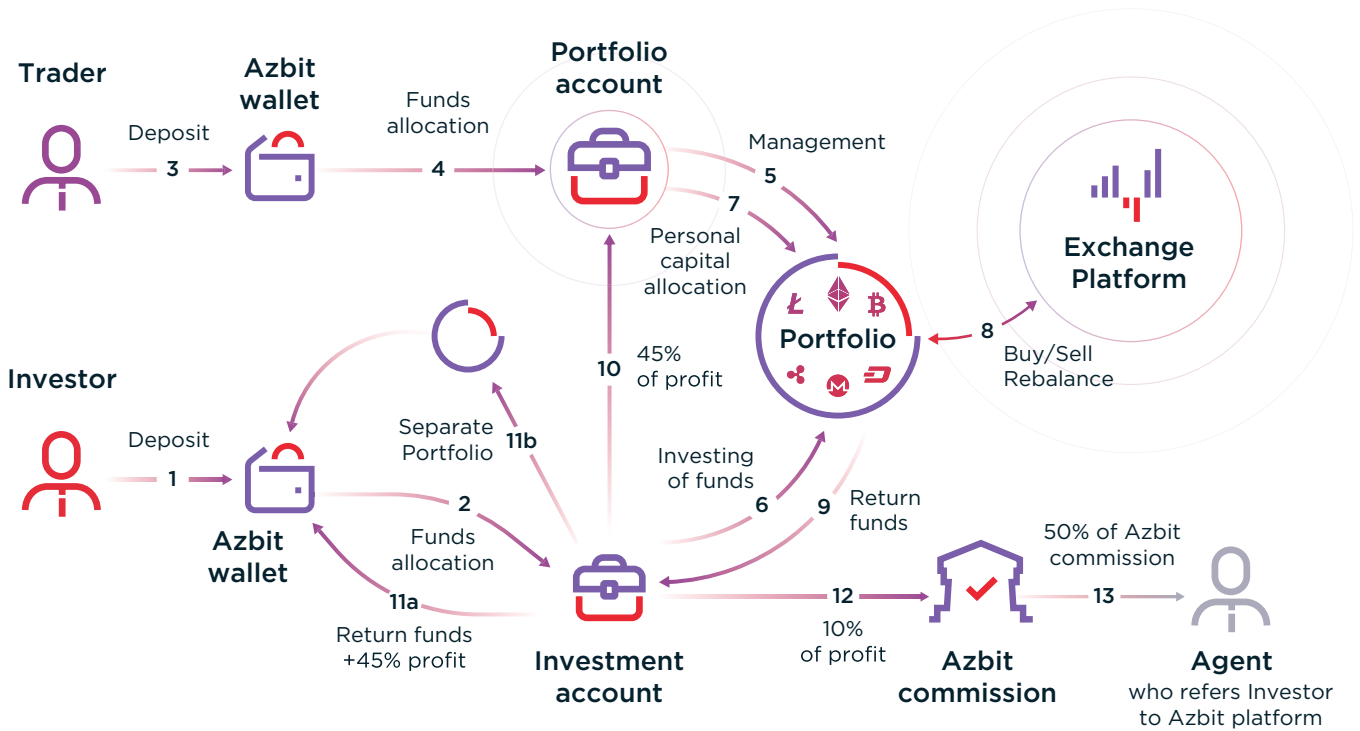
Trader

Deposit

3

Azbit wallet

Funds allocation

4

Portfolio account

Management

5

7

Personal capital allocation

Exchange Platform

Portfolio

8

Buy/Sell Rebalance

Investor

Deposit

1

Azbit wallet

Separate Portfolio

11b

10

45% of profit

2

Funds allocation

Investing of funds

6

9

Return funds

11a

Return funds +45% profit

Investment account

12

10% of profit

Azbit commission

50% of Azbit commission

13

Agent who refers Investor to Azbit platform